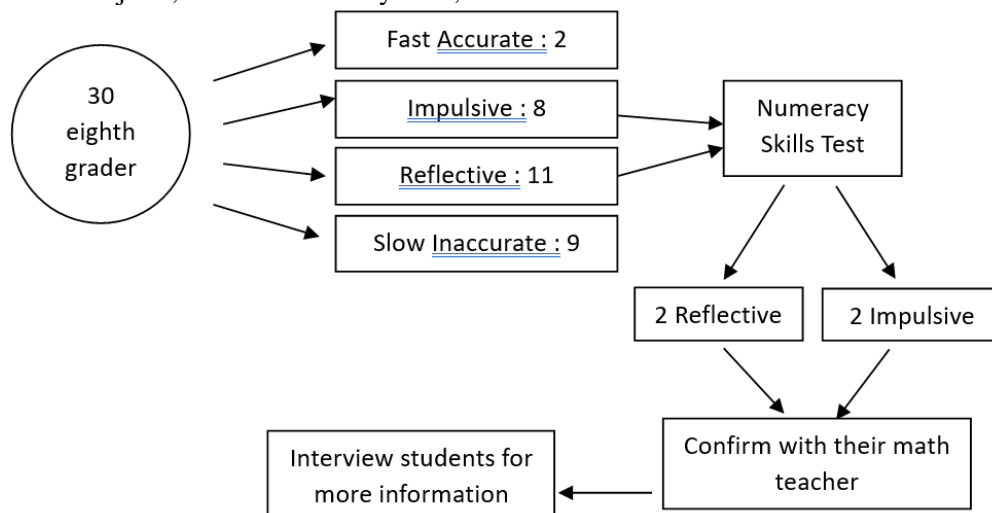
30 eighth grader

Fast Accurate : 2

Impulsive : 8

Reflective : 11

Slow Inaccurate : 9

Numeracy Skills Test

2 Reflective

2 Impulsive

Confirm with their math teacher

Interview students for more information